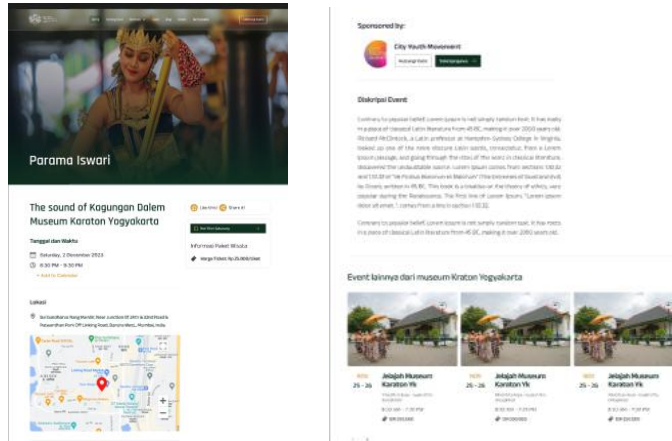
Parama Iswari

The sound of Kogungan Dalem Museum Karaton Yogyakarta

Tanggal dan Waktu

Saturday, 2 Desember 2023

4:30 PM - 9:30 PM

+ Add to Calendar

Informasi Paket Wisata

Lokasi

Sponsored by:

City Youth Movement

Deskripsi Event

Contrary to popular belief, Lorem Ipsum is not simply random text. It has roots in a piece of classical Latin literature from 45 BC, making it over 2000 years old. Richard McClintock, a Latin professor at Hampden-Sydney College in Virginia, looked up one of the more obscure Latin words, consectetur, from a Lorem Ipsum passage, and going through the cites of the word in classical literature, discovered the undoubtable source. Lorem Ipsum comes from sections 1.10.32 and 1.10.33 of "de Finibus Bonorum et Malorum" (The Extremes of Good and Evil) by Cicero, written in 45 BC. This book is a treatise on the theory of ethics, very popular during the Renaissance. The first line of Lorem Ipsum, "Lorem ipsum dolor sit amet..", comes from a line in section 1.10.32.

Contrary to popular belief, Lorem Ipsum is not simply random text. It has roots in a piece of classical Latin literature from 45 BC, making it over 2000 years old.

Event lainnya dari museum Kraton Yogyakarta

25 - 26 Jelajah Museum Karaton Yk

25 - 26 Jelajah Museum Karaton Yk

25 - 26 Jelajah Museum Karaton Yk